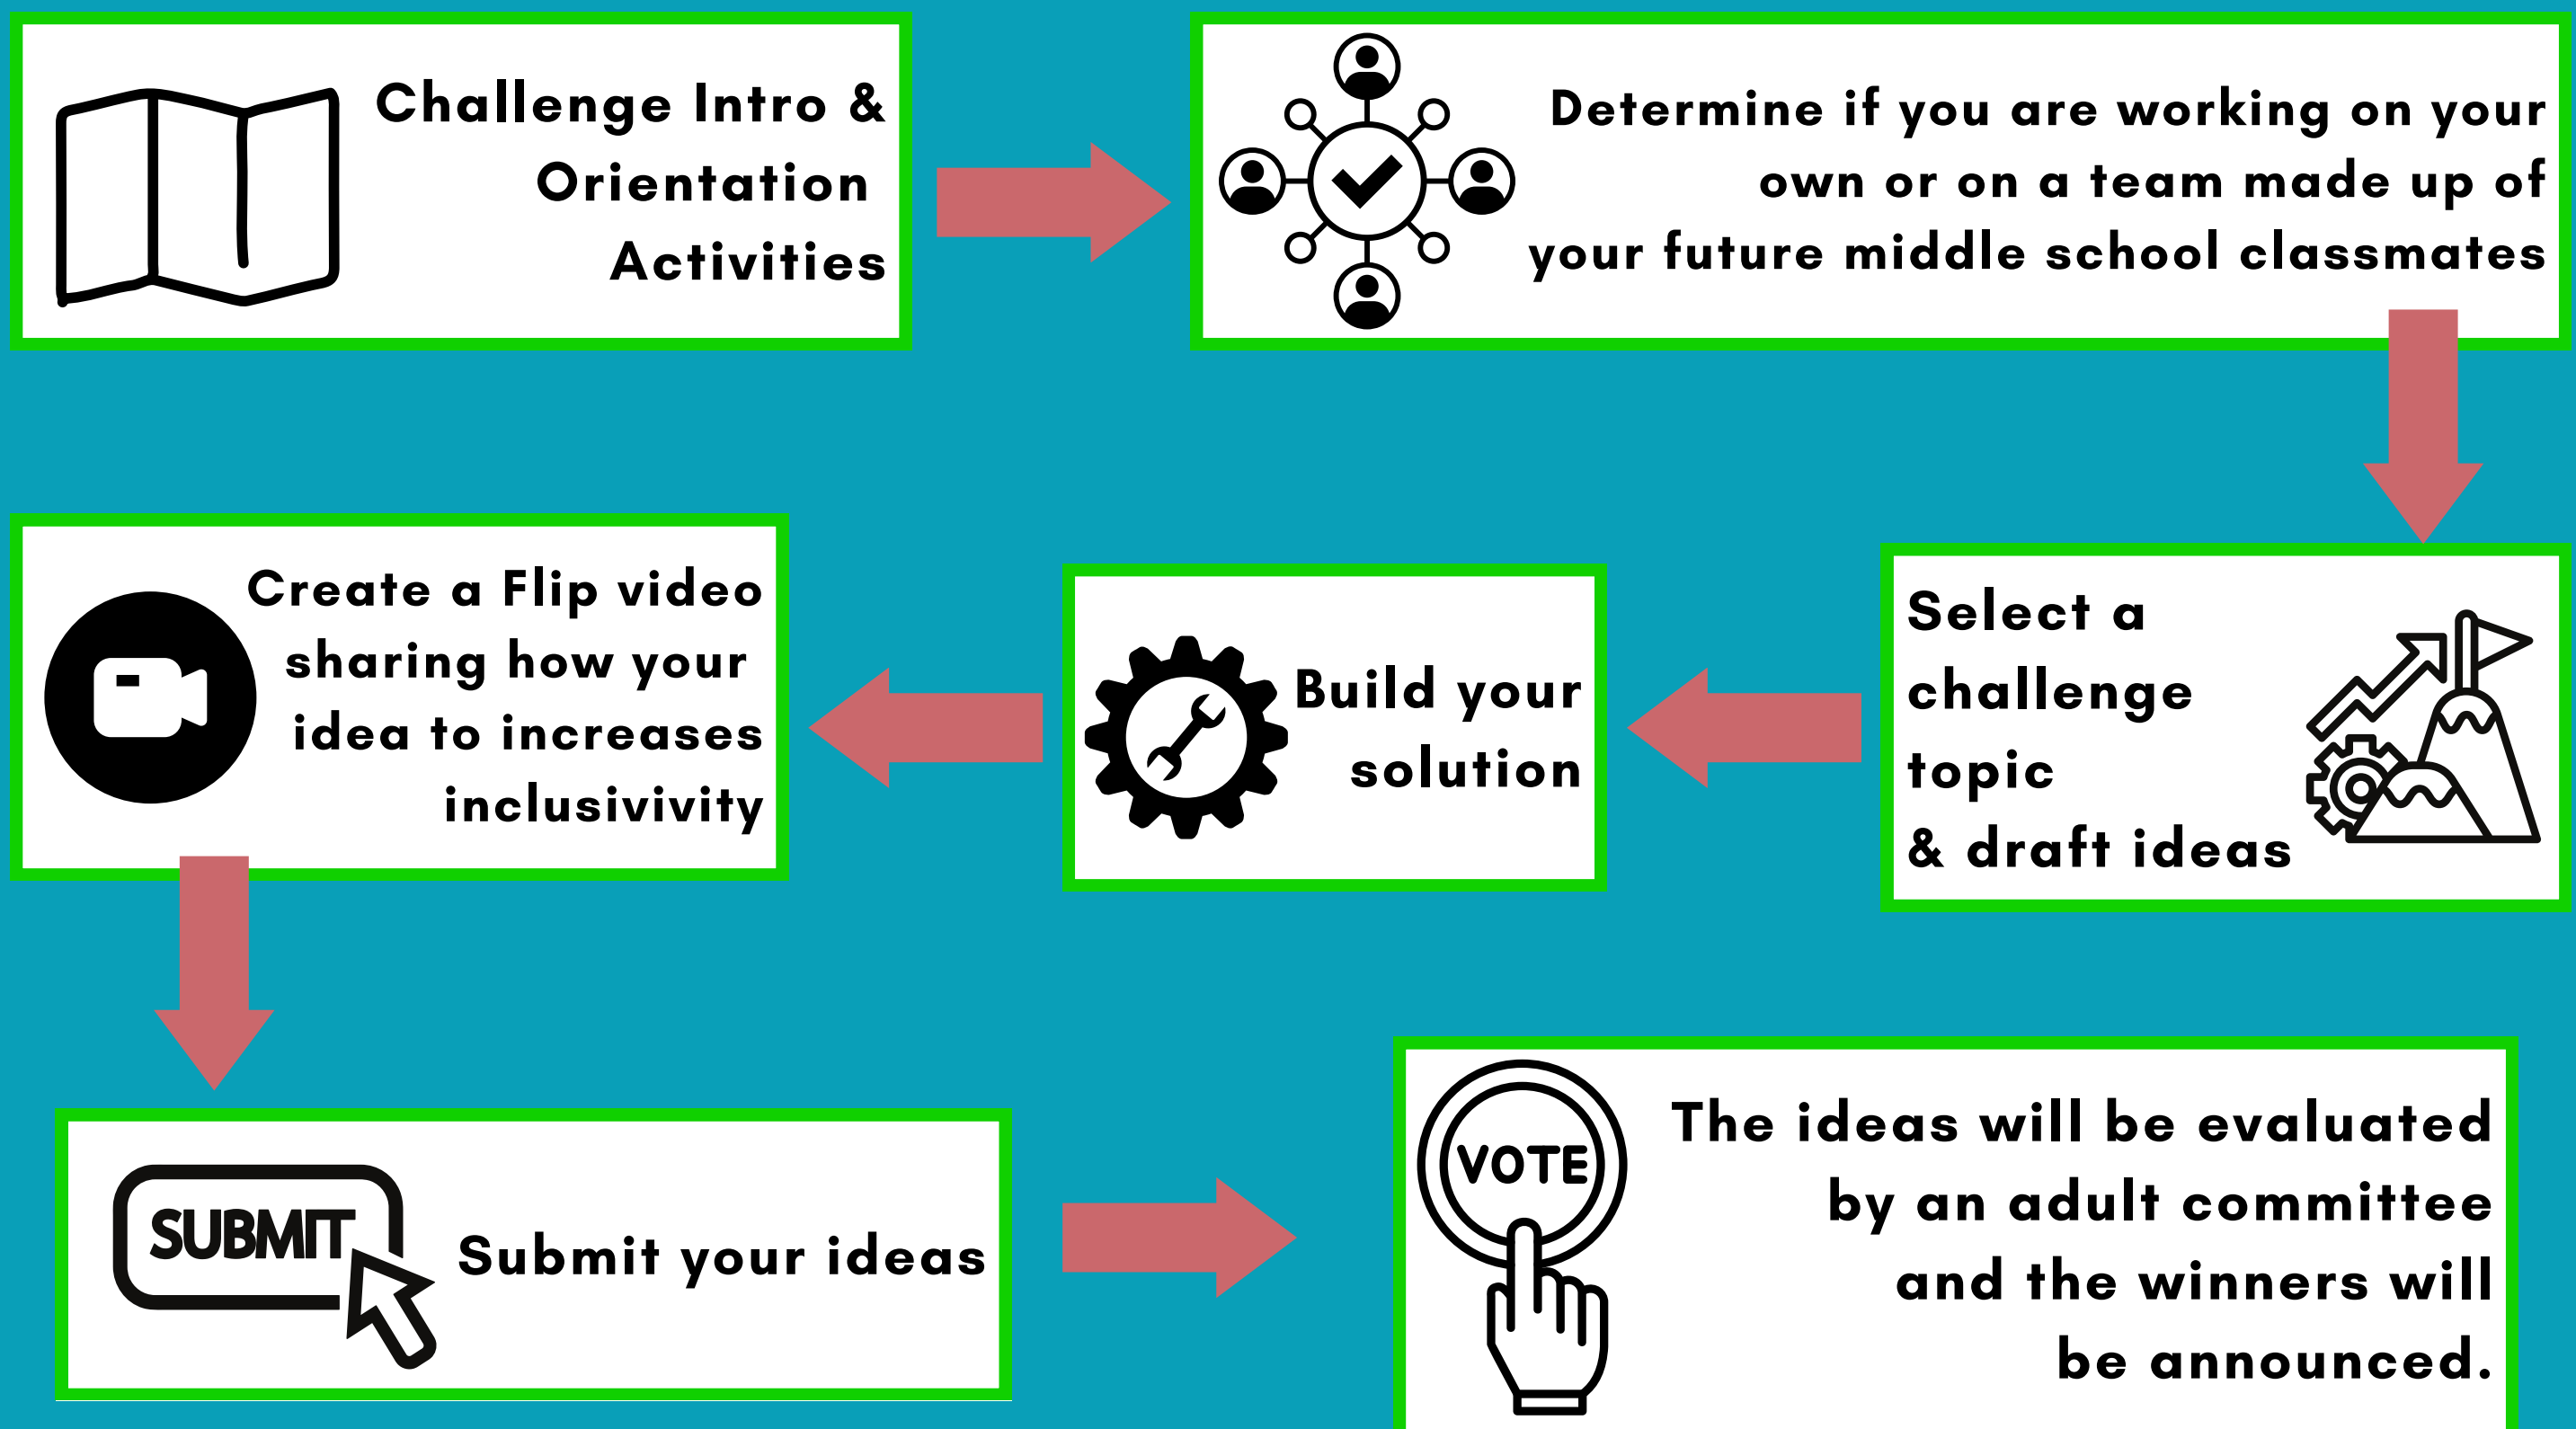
Challenge Intro & Orientation Activities

Determine if you are working on your own or on a team made up of your future middle school classmates

Select a challenge topic & draft ideas

Build your solution

Create a Flip video sharing how your idea to increases inclusivivity

SUBMIT

Submit your ideas

VOTE

The ideas will be evaluated by an adult committee and the winners will be announced.